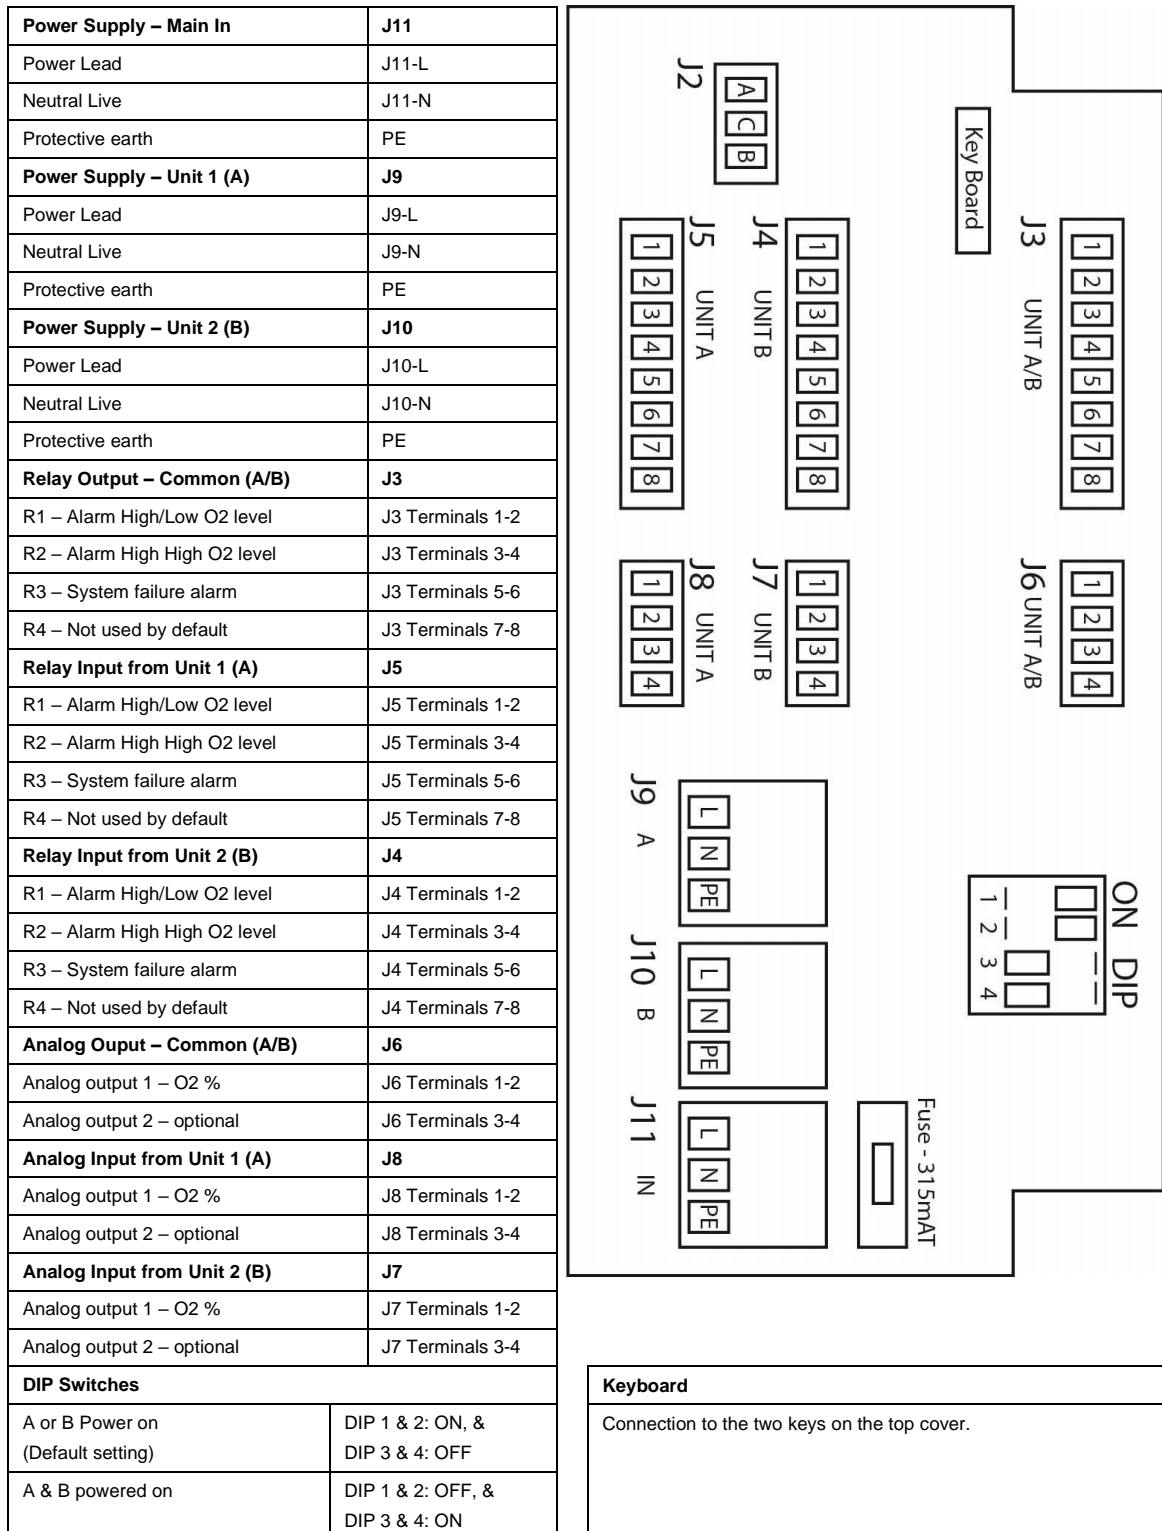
| Power Supply – Main In | J11 |
|---|---|
| Power Lead | J11-L |
| Neutral Live | J11-N |
| Protective earth | PE |
| Power Supply – Unit 1 (A) | J9 |
| Power Lead | J9-L |
| Neutral Live | J9-N |
| Protective earth | PE |
| Power Supply – Unit 2 (B) | J10 |
| Power Lead | J10-L |
| Neutral Live | J10-N |
| Protective earth | PE |
| Relay Output – Common (A/B) | J3 |
| R1 – Alarm High/Low O2 level | J3 Terminals 1-2 |
| R2 – Alarm High High O2 level | J3 Terminals 3-4 |
| R3 – System failure alarm | J3 Terminals 5-6 |
| R4 – Not used by default | J3 Terminals 7-8 |
| Relay Input from Unit 1 (A) | J5 |
| R1 – Alarm High/Low O2 level | J5 Terminals 1-2 |
| R2 – Alarm High High O2 level | J5 Terminals 3-4 |
| R3 – System failure alarm | J5 Terminals 5-6 |
| R4 – Not used by default | J5 Terminals 7-8 |
| Relay Input from Unit 2 (B) | J4 |
| R1 – Alarm High/Low O2 level | J4 Terminals 1-2 |
| R2 – Alarm High High O2 level | J4 Terminals 3-4 |
| R3 – System failure alarm | J4 Terminals 5-6 |
| R4 – Not used by default | J4 Terminals 7-8 |
| Analog Ouput – Common (A/B) | J6 |
| Analog output 1 – O2 % | J6 Terminals 1-2 |
| Analog output 2 – optional | J6 Terminals 3-4 |
| Analog Input from Unit 1 (A) | J8 |
| Analog output 1 – O2 % | J8 Terminals 1-2 |
| Analog output 2 – optional | J8 Terminals 3-4 |
| Analog Input from Unit 2 (B) | J7 |
| Analog output 1 – O2 % | J7 Terminals 1-2 |
| Analog output 2 – optional | J7 Terminals 3-4 |

| DIP Switches | |
|---|---|
| A or B Power on (Default setting) | DIP 1 & 2: ON, & DIP 3 & 4: OFF |
| A & B powered on | DIP 1 & 2: OFF, & DIP 3 & 4: ON |

J2 A C B
Key Board
J5 UNIT A 1 2 3 4 5 6 7 8
J4 UNIT B 1 2 3 4 5 6 7 8
J3 UNIT A/B 1 2 3 4 5 6 7 8
J8 UNIT A 1 2 3 4
J7 UNIT B 1 2 3 4
J6 UNIT A/B 1 2 3 4
J9 A L N PE
J10 B L N PE
J11 IN L N PE
ON DIP 1 2 3 4
Fuse - 315mAT

| Keyboard |
|---|
| Connection to the two keys on the top cover. |